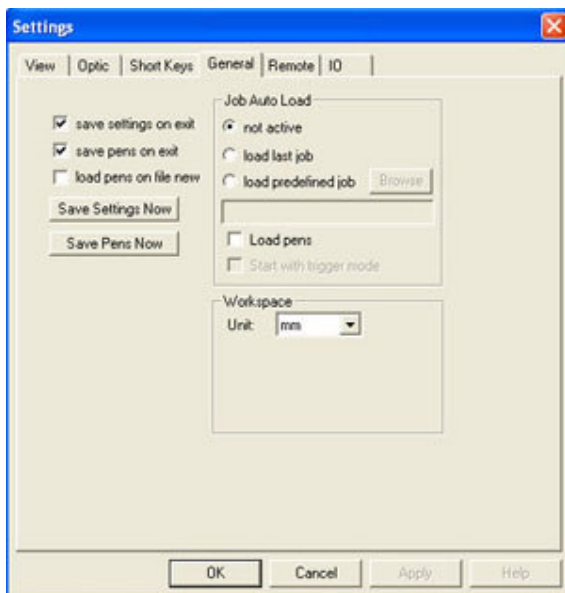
Settings

View | Optic | Short Keys | General | Remote | IO

save settings on exit
save pens on exit
load pens on file new

Save Settings Now

Save Pens Now

Job Auto Load
not active
load last job
load predefined job
Browse

Load pens
Start with trigger mode

Workspace
Unit: mm

OK
Cancel
Apply
Help